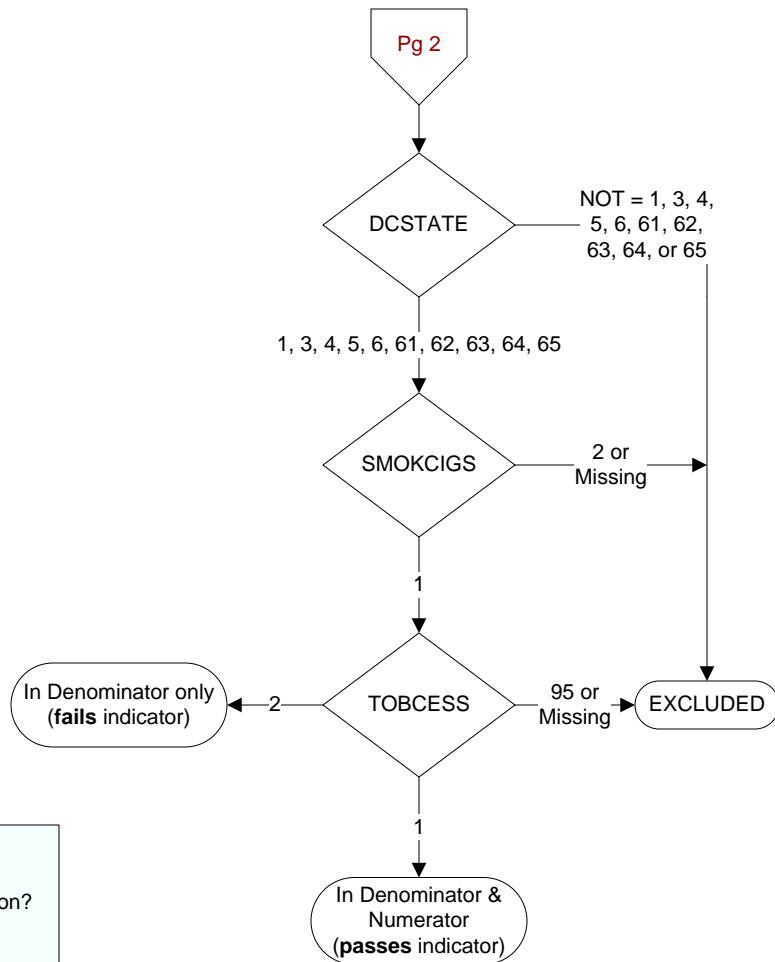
Pg 2

DCSTATE

NOT = 1, 3, 4, 5, 6, 61, 62, 63, 64, or 65

1, 3, 4, 5, 6, 61, 62, 63, 64, 65

SMOKCIGS

2 or Missing

1

TOBCESS

95 or Missing

EXCLUDED

In Denominator only (**fails** indicator)

2

1

on?

In Denominator & Numerator (**passes** indicator)